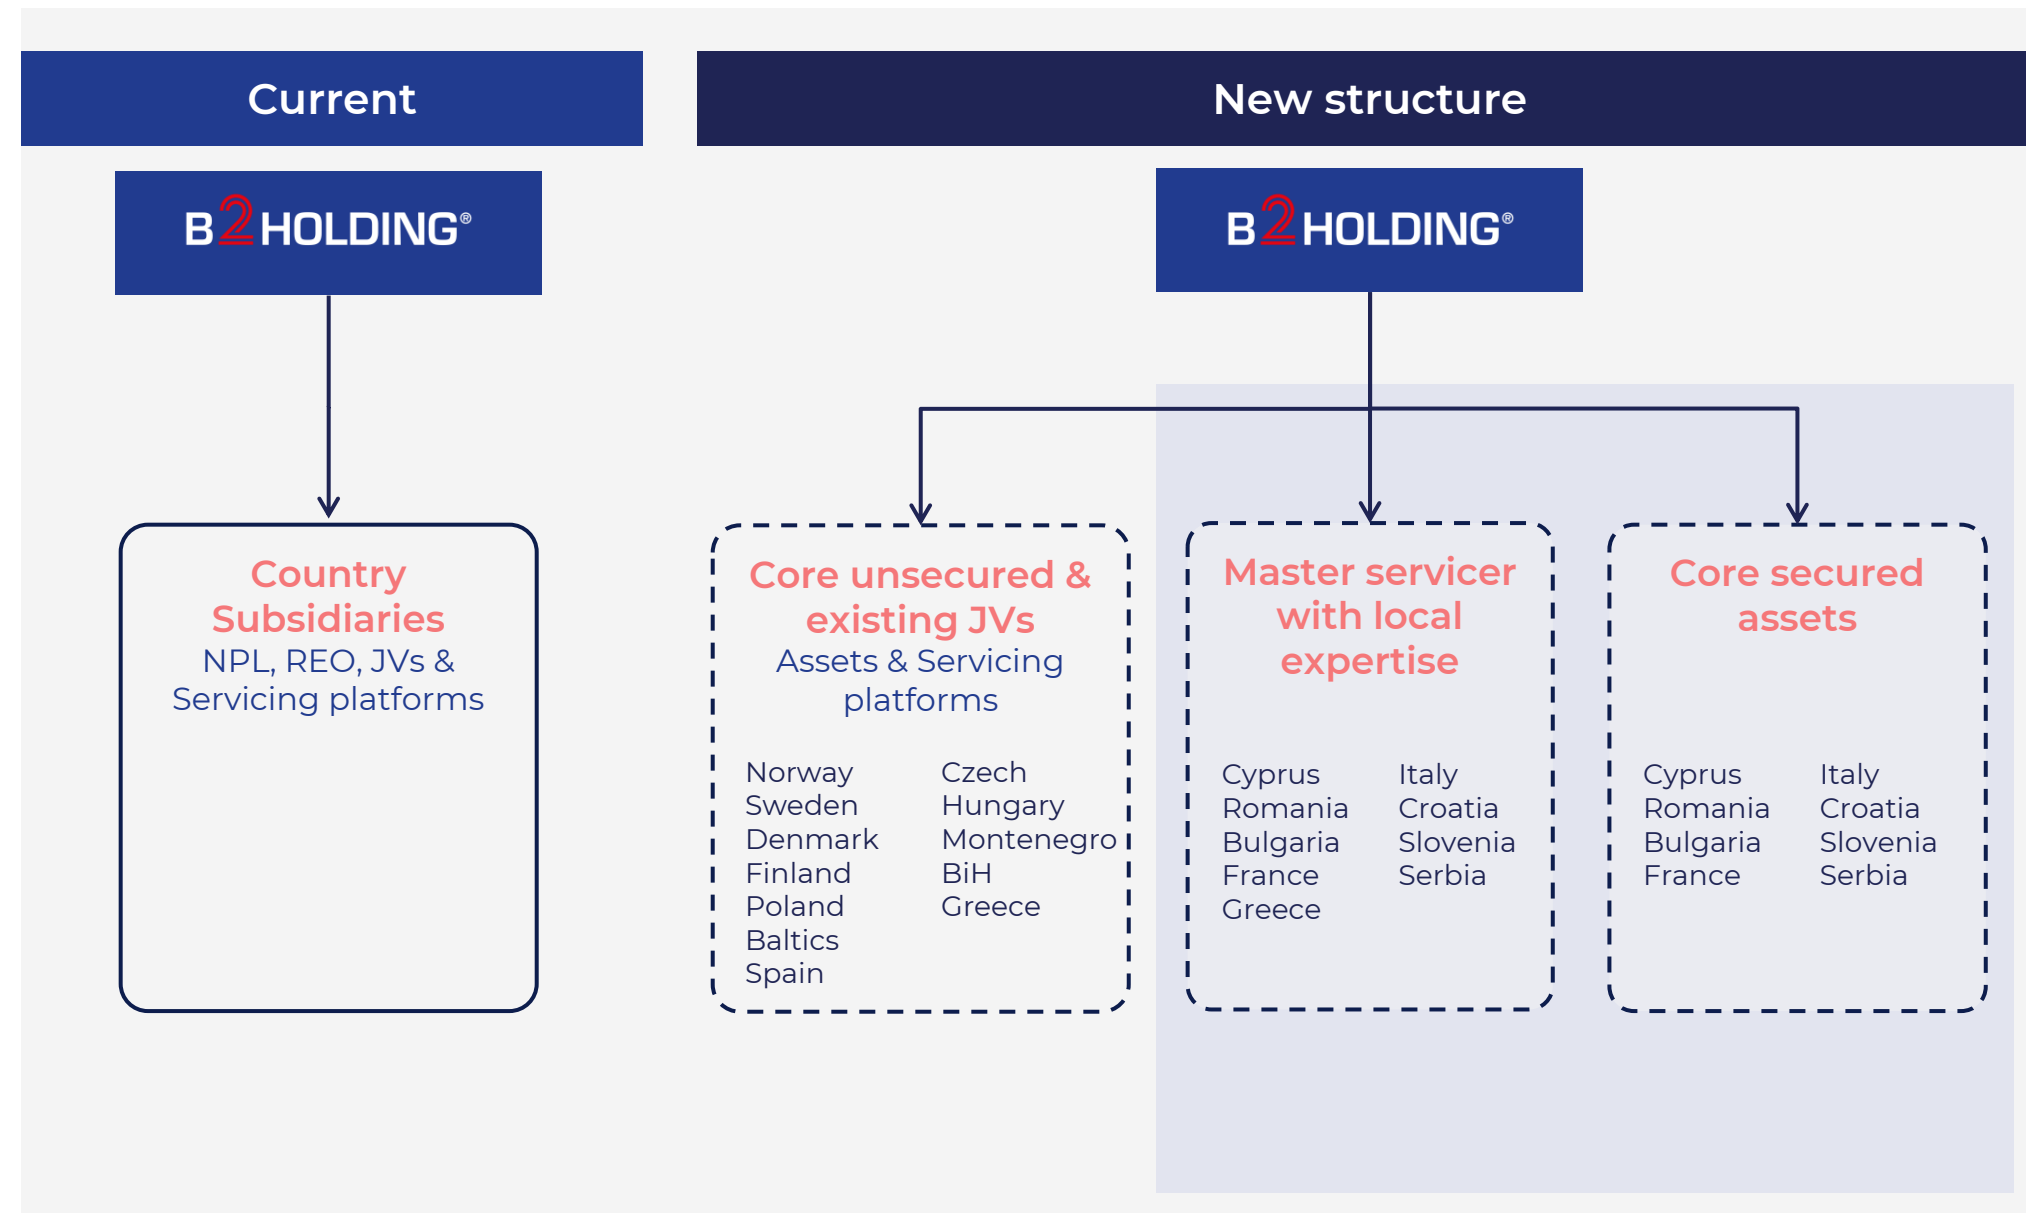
Current

New structure

B2HOLDING®

Country Subsidiaries
NPL, REO, JVs & Servicing platforms

B2HOLDING®

Core unsecured & existing JVs
Assets & Servicing platforms

Norway
Sweden
Denmark
Finland
Poland
Baltics
Spain

Czech
Hungary
Montenegro
BiH
Greece

Master servicer with local expertise

Cyprus
Romania
Bulgaria
France
Greece

Italy
Croatia
Slovenia
Serbia

Core secured assets

Cyprus
Romania
Bulgaria
France

Italy
Croatia
Slovenia
Serbia